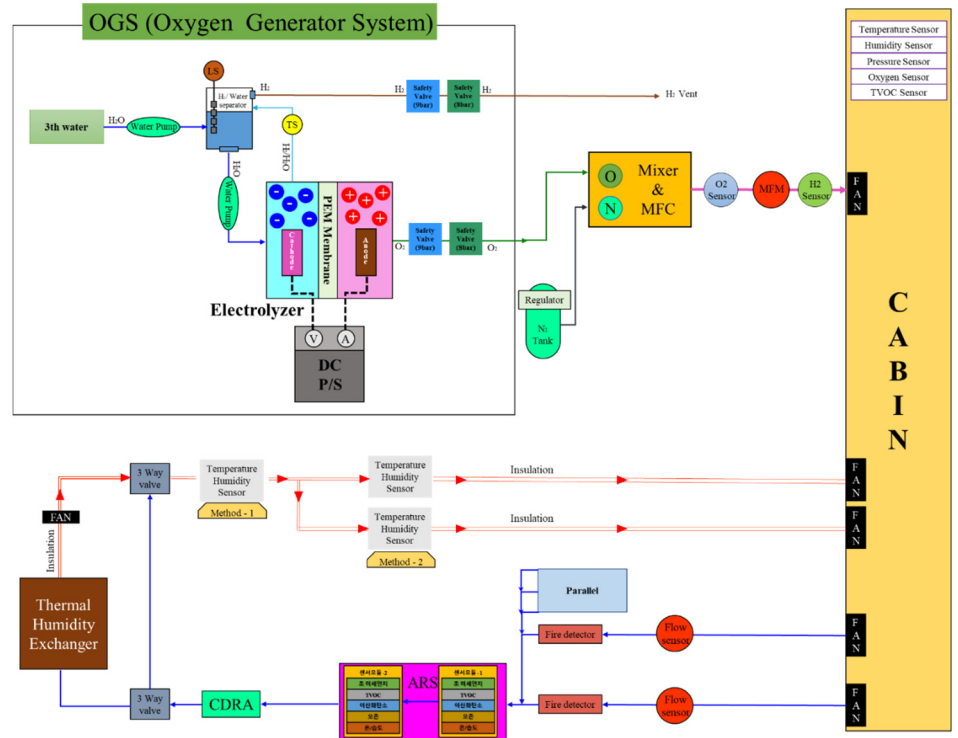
OGS (Oxygen Generator System)

LS

$H_2$

$H_2$/ Water separator

3th water

$H_2O$

Water Pump

TS

$H_2/H_2O$

$H_2O$

Water Pump

$H_2$

Safety Valve (9bar)

Safety Valve (8bar)

$H_2$

$H_2$ Vent

Cathode

PEM Membrane

Anode

$O_2$

Safety Valve (9bar)

Safety Valve (8bar)

$O_2$

O

N

Mixer & MFC

O2 Sensor

MFM

H2 Sensor

Electrolyzer

V

A

DC P/S

Regulator

$N_2$ Tank

Temperature Sensor
Humidity Sensor
Pressure Sensor
Oxygen Sensor
TVOC Sensor

FAN

C A B I N

FAN

FAN

FAN

FAN

3 Way valve

Temperature Humidity Sensor

Method - 1

Temperature Humidity Sensor

Insulation

Temperature Humidity Sensor

Method - 2

Insulation

FAN

Insulation

Thermal Humidity Exchanger

Parallel

Fire detector

Flow sensor

센서모듈 2
초미세먼지
TVOC
이산화탄소
오존
온/습도

ARS

센서모듈 1
초미세먼지
TVOC
이산화탄소
오존
온/습도

Fire detector

Flow sensor

3 Way valve

CDRA